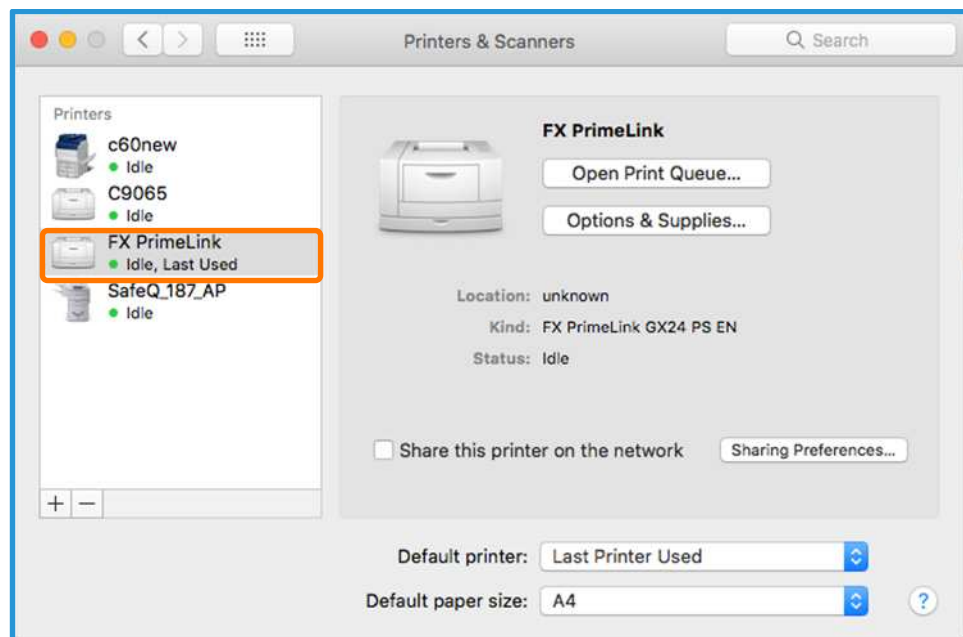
Printers & Scanners

Search

Printers

c60new
Idle

C9065
Idle

FX PrimeLink
Idle, Last Used

SafeQ_187_AP
Idle

+ −

FX PrimeLink

Open Print Queue...

Options & Supplies...

Location: unknown

Kind: FX PrimeLink GX24 PS EN

Status: Idle

Share this printer on the network

Sharing Preferences...

Default printer: Last Printer Used

Default paper size: A4

?